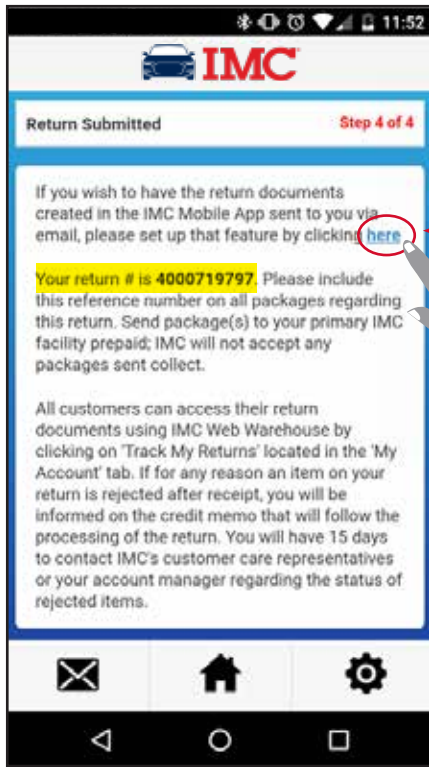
11:52

IMC

Return Submitted

Step 4 of 4

If you wish to have the return documents created in the IMC Mobile App sent to you via email, please set up that feature by clicking here.

Your return # is 4000719797. Please include this reference number on all packages regarding this return. Send package(s) to your primary IMC facility prepaid; IMC will not accept any packages sent collect.

All customers can access their return documents using IMC Web Warehouse by clicking on 'Track My Returns' located in the 'My Account' tab. If for any reason an item on your return is rejected after receipt, you will be informed on the credit memo that will follow the processing of the return. You will have 15 days to contact IMC's customer care representatives or your account manager regarding the status of rejected items.